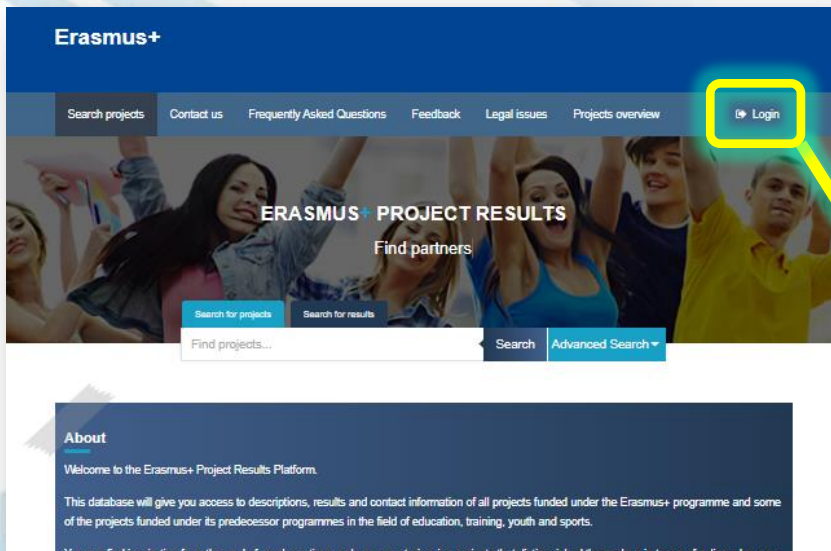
Erasmus+

Search projects Contact us Frequently Asked Questions Feedback Legal issues Projects overview Login

ERASMUS+ PROJECT RESULTS

Find partners

Search for projects Search for results

Find projects... Search Advanced Search

About

Welcome to the Erasmus+ Project Results Platform.

This database will give you access to descriptions, results and contact information of all projects funded under the Erasmus+ programme and some of the projects funded under its predecessor programmes in the field of education, training, youth and sports.

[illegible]